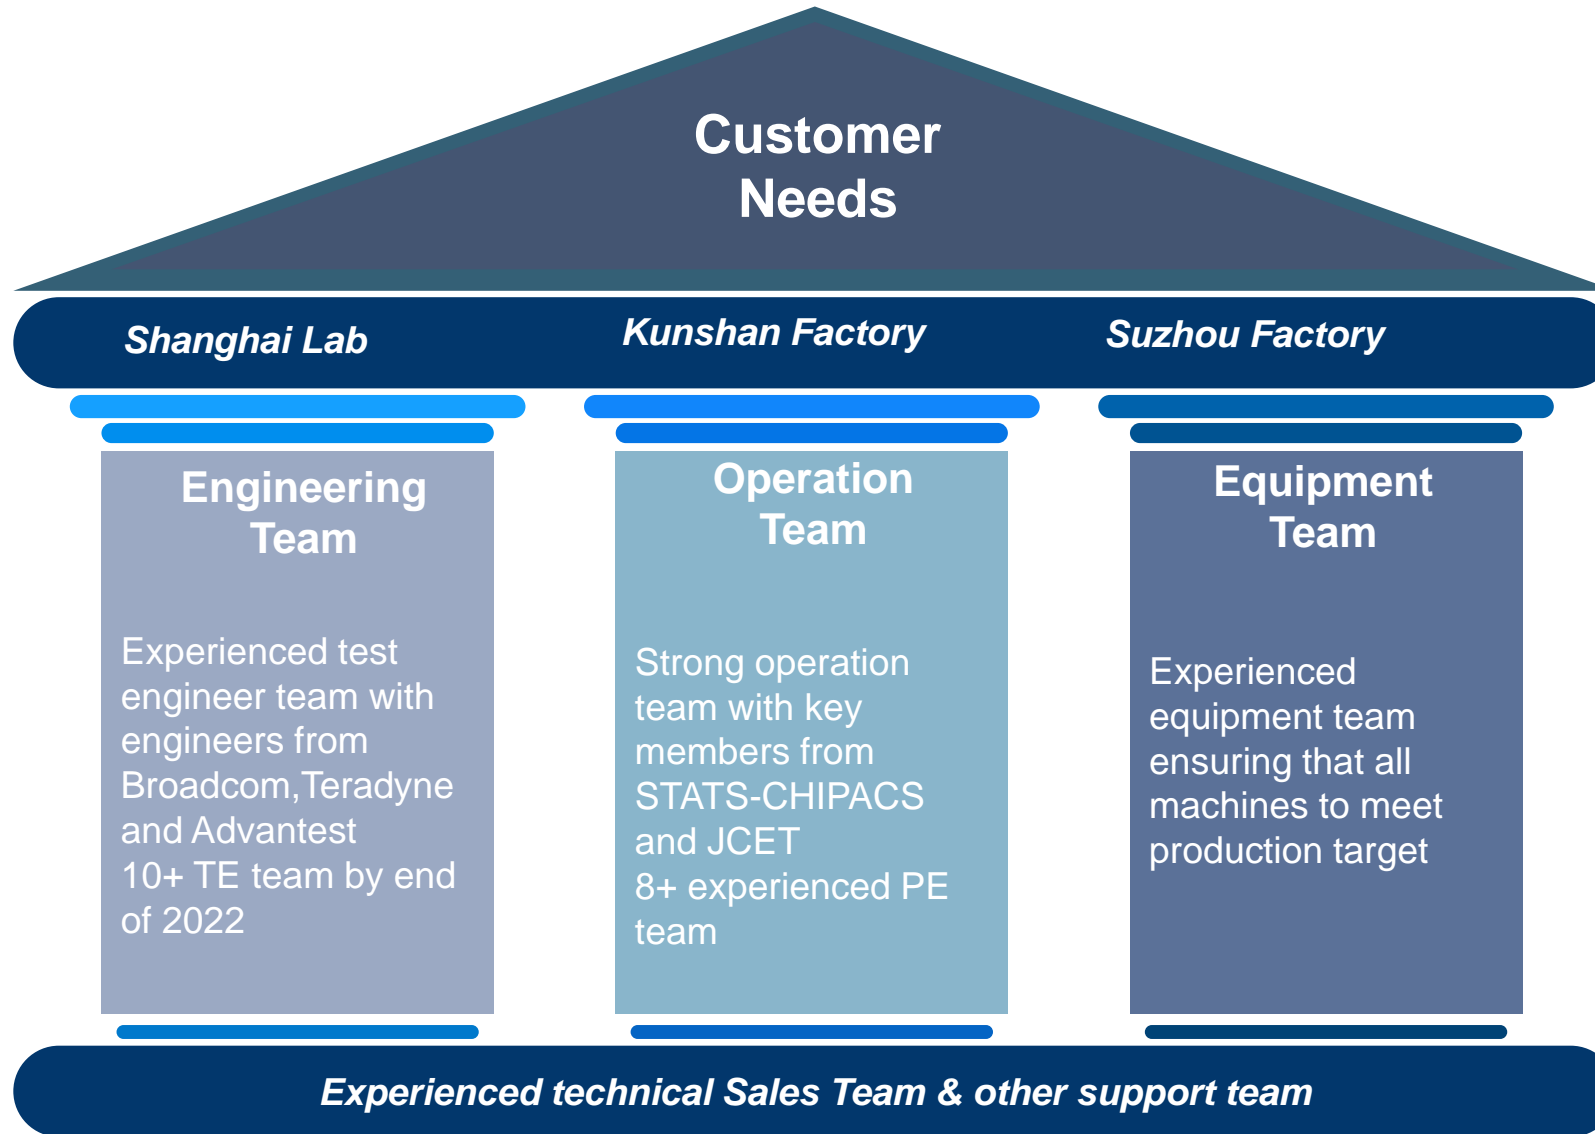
Customer Needs

Shanghai Lab

Kunshan Factory

Suzhou Factory

Engineering Team

Experienced test engineer team with engineers from Broadcom,Teradyne and Advantest
10+ TE team by end of 2022

Operation Team

Strong operation team with key members from STATS-CHIPACS and JCET
8+ experienced PE team

Equipment Team

Experienced equipment team ensuring that all machines to meet production target

Experienced technical Sales Team & other support team